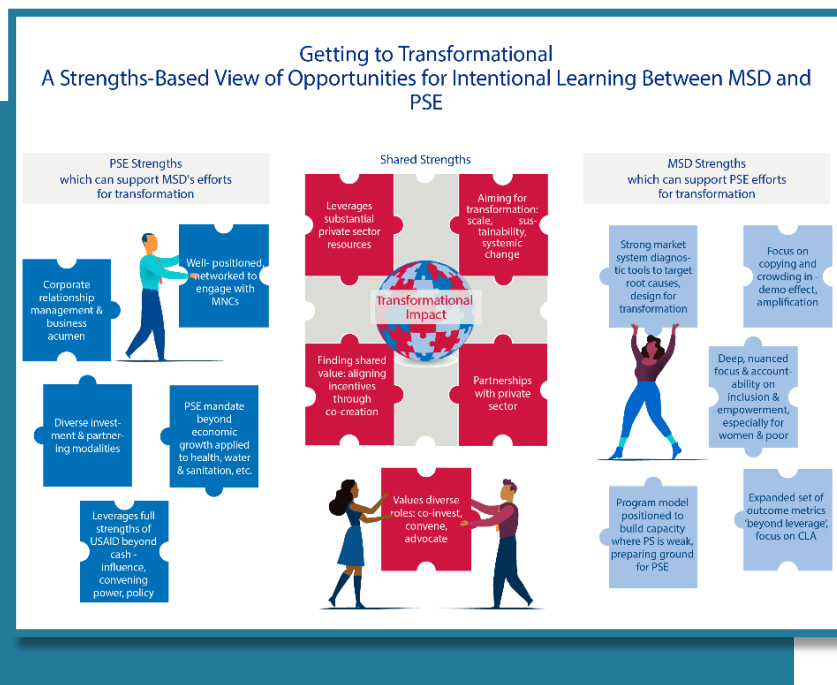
Getting to Transformational
A Strengths-Based View of Opportunities for Intentional Learning Between MSD and PSE

PSE Strengths
which can support MSD's efforts for transformation

Corporate relationship management & business acumen

Well- positioned, networked to engage with MNCs

Diverse investment & partnering modalities

PSE mandate beyond economic growth applied to health, water & sanitation, etc.

Leverages full strengths of USAID beyond cash - influence, convening power, policy

Shared Strengths

Leverages substantial private sector resources

Aiming for transformation: scale, sustainability, systemic change

Transformational Impact

Finding shared value: aligning incentives through co-creation

Partnerships with private sector

Values diverse roles: co-invest, convene, advocate

MSD Strengths
which can support PSE efforts for transformation

Strong market system diagnostic tools to target root causes, design for transformation

Focus on copying and crowding in - demo effect, amplification

Deep, nuanced focus & accountability on inclusion & empowerment, especially for women & poor

Program model positioned to build capacity where PS is weak, preparing ground for PSE

Expanded set of outcome metrics 'beyond leverage', focus on CLA